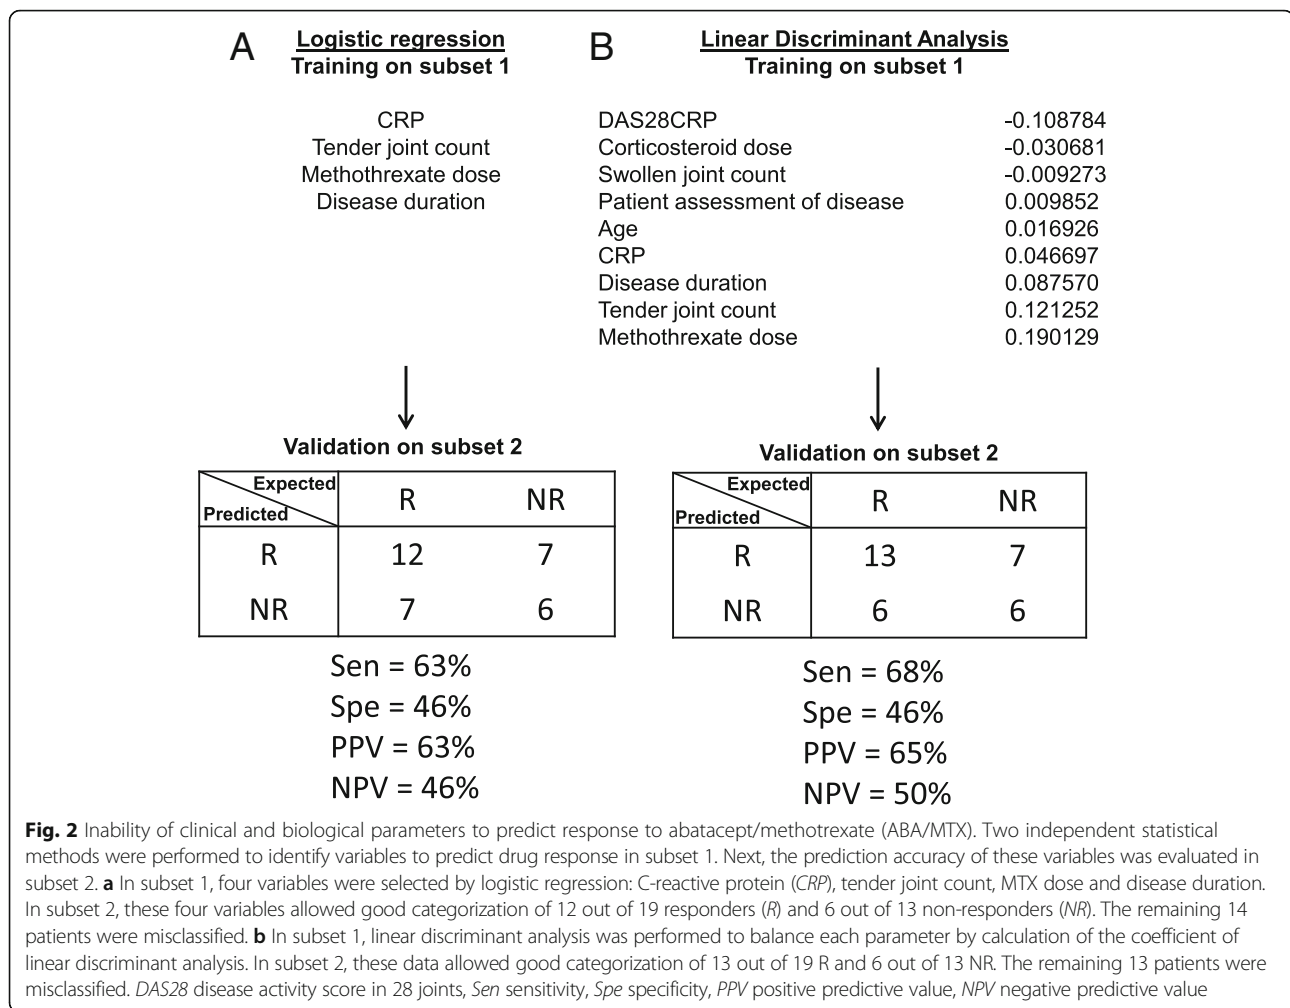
A

Logistic regression
Training on subset 1

CRP
Tender joint count
Methothrexate dose
Disease duration

Validation on subset 2

| Expected / Predicted | R | NR |
|---|---|---|
| R | 12 | 7 |
| NR | 7 | 6 |

Sen = 63%
Spe = 46%
PPV = 63%
NPV = 46%

B

Linear Discriminant Analysis
Training on subset 1

| | |
|---|---|
| DAS28CRP | -0.108784 |
| Corticosteroid dose | -0.030681 |
| Swollen joint count | -0.009273 |
| Patient assessment of disease | 0.009852 |
| Age | 0.016926 |
| CRP | 0.046697 |
| Disease duration | 0.087570 |
| Tender joint count | 0.121252 |
| Methothrexate dose | 0.190129 |

Validation on subset 2

| Expected / Predicted | R | NR |
|---|---|---|
| R | 13 | 7 |
| NR | 6 | 6 |

Sen = 68%
Spe = 46%
PPV = 65%
NPV = 50%

**Fig. 2** Inability of clinical and biological parameters to predict response to abatacept/methotrexate (ABA/MTX). Two independent statistical methods were performed to identify variables to predict drug response in subset 1. Next, the prediction accuracy of these variables was evaluated in subset 2. **a** In subset 1, four variables were selected by logistic regression: C-reactive protein (*CRP*), tender joint count, MTX dose and disease duration. In subset 2, these four variables allowed good categorization of 12 out of 19 responders (*R*) and 6 out of 13 non-responders (*NR*). The remaining 14 patients were misclassified. **b** In subset 1, linear discriminant analysis was performed to balance each parameter by calculation of the coefficient of linear discriminant analysis. In subset 2, these data allowed good categorization of 13 out of 19 R and 6 out of 13 NR. The remaining 13 patients were misclassified. *DAS28* disease activity score in 28 joints, *Sen* sensitivity, *Spe* specificity, *PPV* positive predictive value, *NPV* negative predictive value